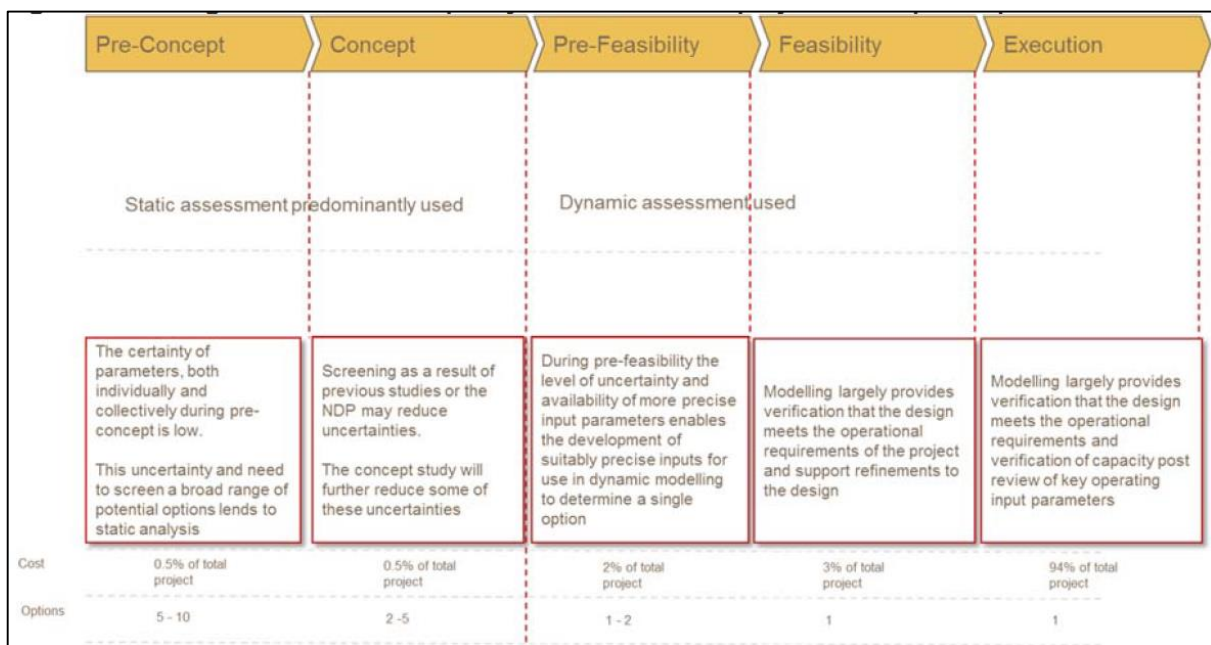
Pre-Concept

Concept

Pre-Feasibility

Feasibility

Execution

Static assessment predominantly used

Dynamic assessment used

The certainty of parameters, both individually and collectively during pre-concept is low.

This uncertainty and need to screen a broad range of potential options lends to static analysis

Screening as a result of previous studies or the NDP may reduce uncertainties.

The concept study will further reduce some of these uncertainties

During pre-feasibility the level of uncertainty and availability of more precise input parameters enables the development of suitably precise inputs for use in dynamic modelling to determine a single option

Modelling largely provides verification that the design meets the operational requirements of the project and support refinements to the design

Modelling largely provides verification that the design meets the operational requirements and verification of capacity post review of key operating input parameters

| | | | | | |
|---|---|---|---|---|---|
| Cost | 0.5% of total project | 0.5% of total project | 2% of total project | 3% of total project | 94% of total project |
| Options | 5 - 10 | 2 -5 | 1 - 2 | 1 | 1 |